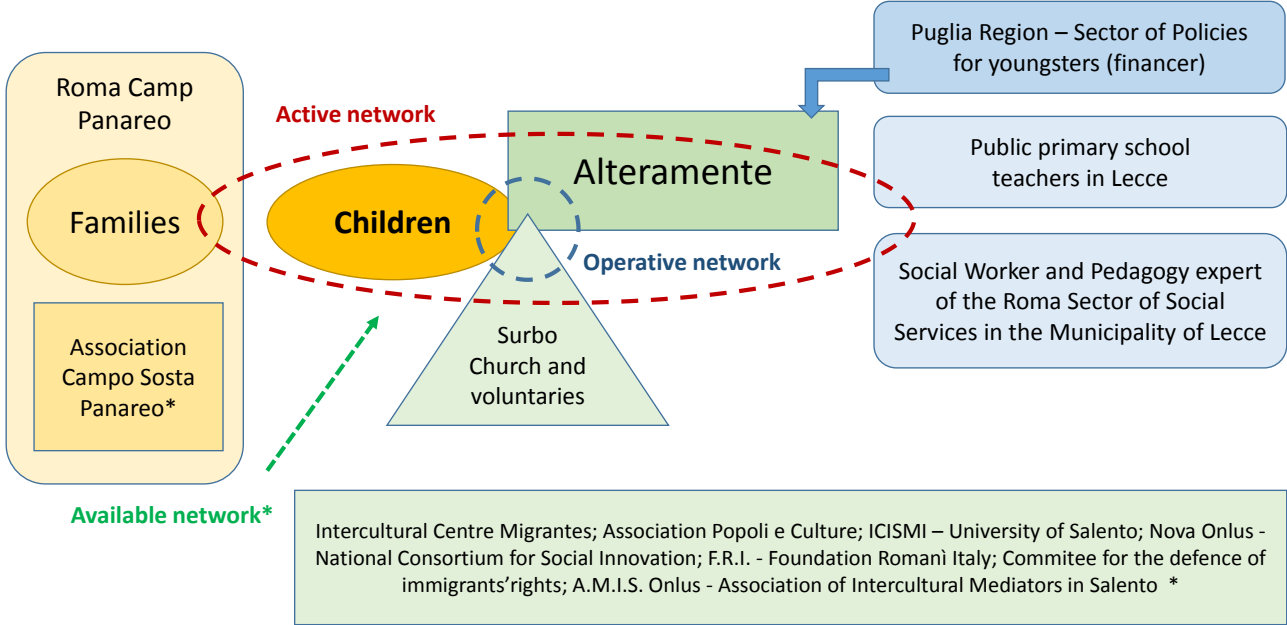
Roma Camp Panareo

Families

Association Campo Sosta Panareo*

Active network

Children

Alteramente

Puglia Region – Sector of Policies for youngsters (financer)

Public primary school teachers in Lecce

Operative network

Surbo Church and voluntaries

Social Worker and Pedagogy expert of the Roma Sector of Social Services in the Municipality of Lecce

Available network*

Intercultural Centre Migrantes; Association Popoli e Culture; ICISMI – University of Salento; Nova Onlus - National Consortium for Social Innovation; F.R.I. - Foundation Romanì Italy; Commitee for the defence of immigrants'rights; A.M.I.S. Onlus - Association of Intercultural Mediators in Salento *